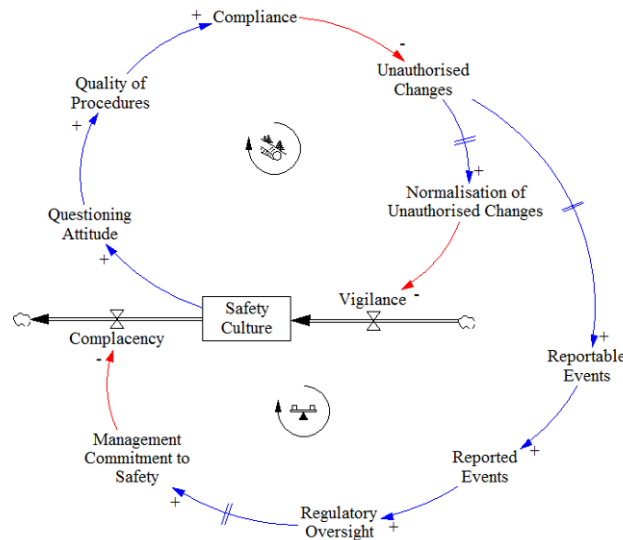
+ Compliance

-

Unauthorised Changes

Quality of Procedures

+

+

Normalisation of Unauthorised Changes

Questioning Attitude

+

Vigilance -

Safety Culture

Complacency

-

Reportable Events

Management Commitment to Safety

Reported Events

+

+

Regulatory Oversight

+